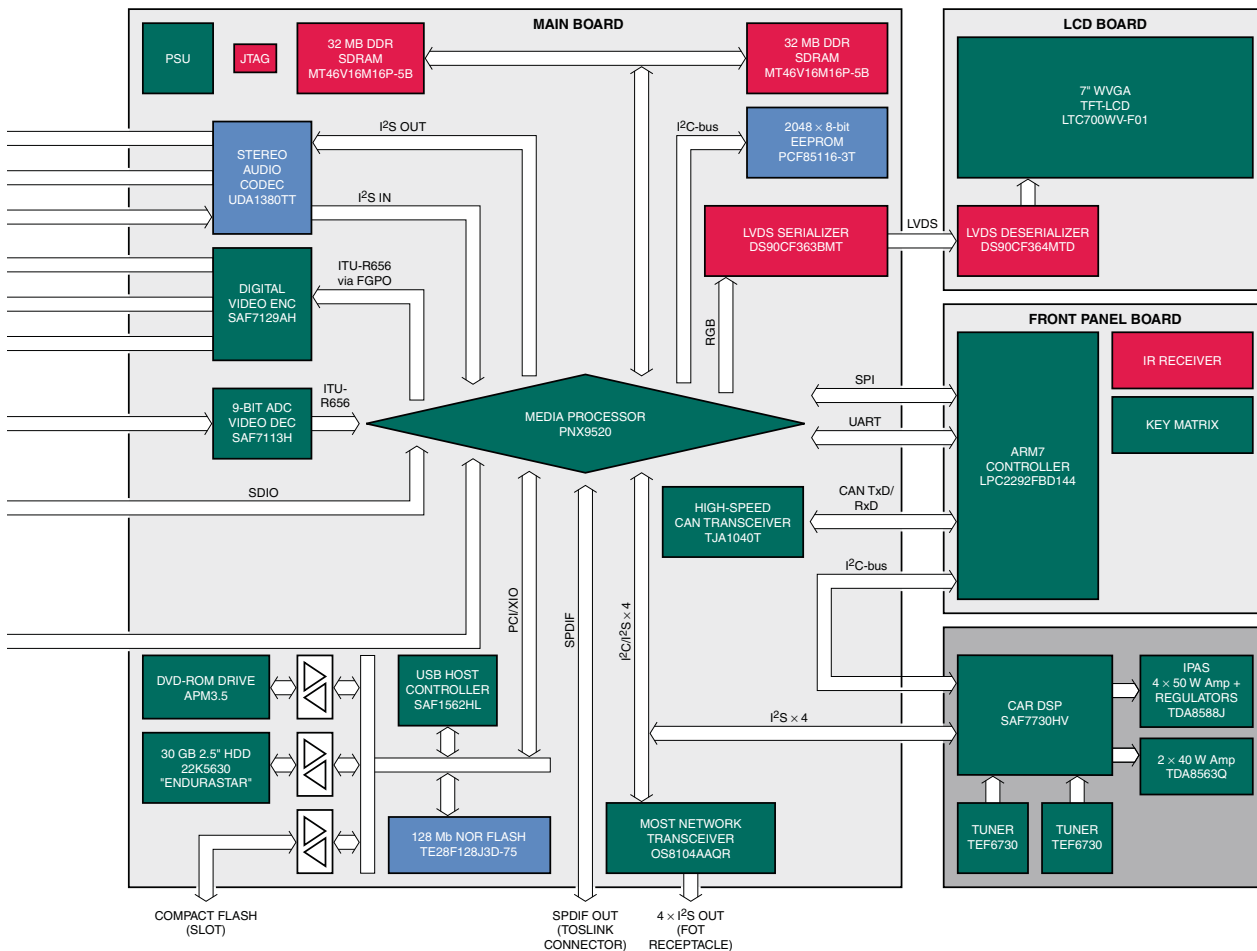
MAIN BOARD

PSU

JTAG

32 MB DDR SDRAM MT46V16M16P-5B

32 MB DDR SDRAM MT46V16M16P-5B

$I^2S$ OUT

$I^2C$-bus

2048 × 8-bit EEPROM PCF85116-3T

STEREO AUDIO CODEC UDA1380TT

$I^2S$ IN

LVDS SERIALIZER DS90CF363BMT

LVDS

DIGITAL VIDEO ENC SAF7129AH

ITU-R656 via FGPO

RGB

9-BIT ADC VIDEO DEC SAF7113H

ITU-R656

MEDIA PROCESSOR PNX9520

SPI

UART

SDIO

HIGH-SPEED CAN TRANSCEIVER TJA1040T

CAN TxD/ RxD

$I^2C$-bus

PCI/XIO

SPDIF

$I^2C/I^2S \times 4$

DVD-ROM DRIVE APM3.5

USB HOST CONTROLLER SAF1562HL

30 GB 2.5" HDD 22K5630 "ENDURASTAR"

$I^2S \times 4$

128 Mb NOR FLASH TE28F128J3D-75

MOST NETWORK TRANSCEIVER OS8104AAQR

COMPACT FLASH (SLOT)

SPDIF OUT (TOSLINK CONNECTOR)

$4 \times I^2S$ OUT (FOT RECEPTACLE)

LCD BOARD

7" WVGA TFT-LCD LTC700WV-F01

LVDS DESERIALIZER DS90CF364MTD

FRONT PANEL BOARD

ARM7 CONTROLLER LPC2292FBD144

IR RECEIVER

KEY MATRIX

CAR DSP SAF7730HV

IPAS $4 \times 50$ W Amp + REGULATORS TDA8588J

$2 \times 40$ W Amp TDA8563Q

TUNER TEF6730

TUNER TEF6730